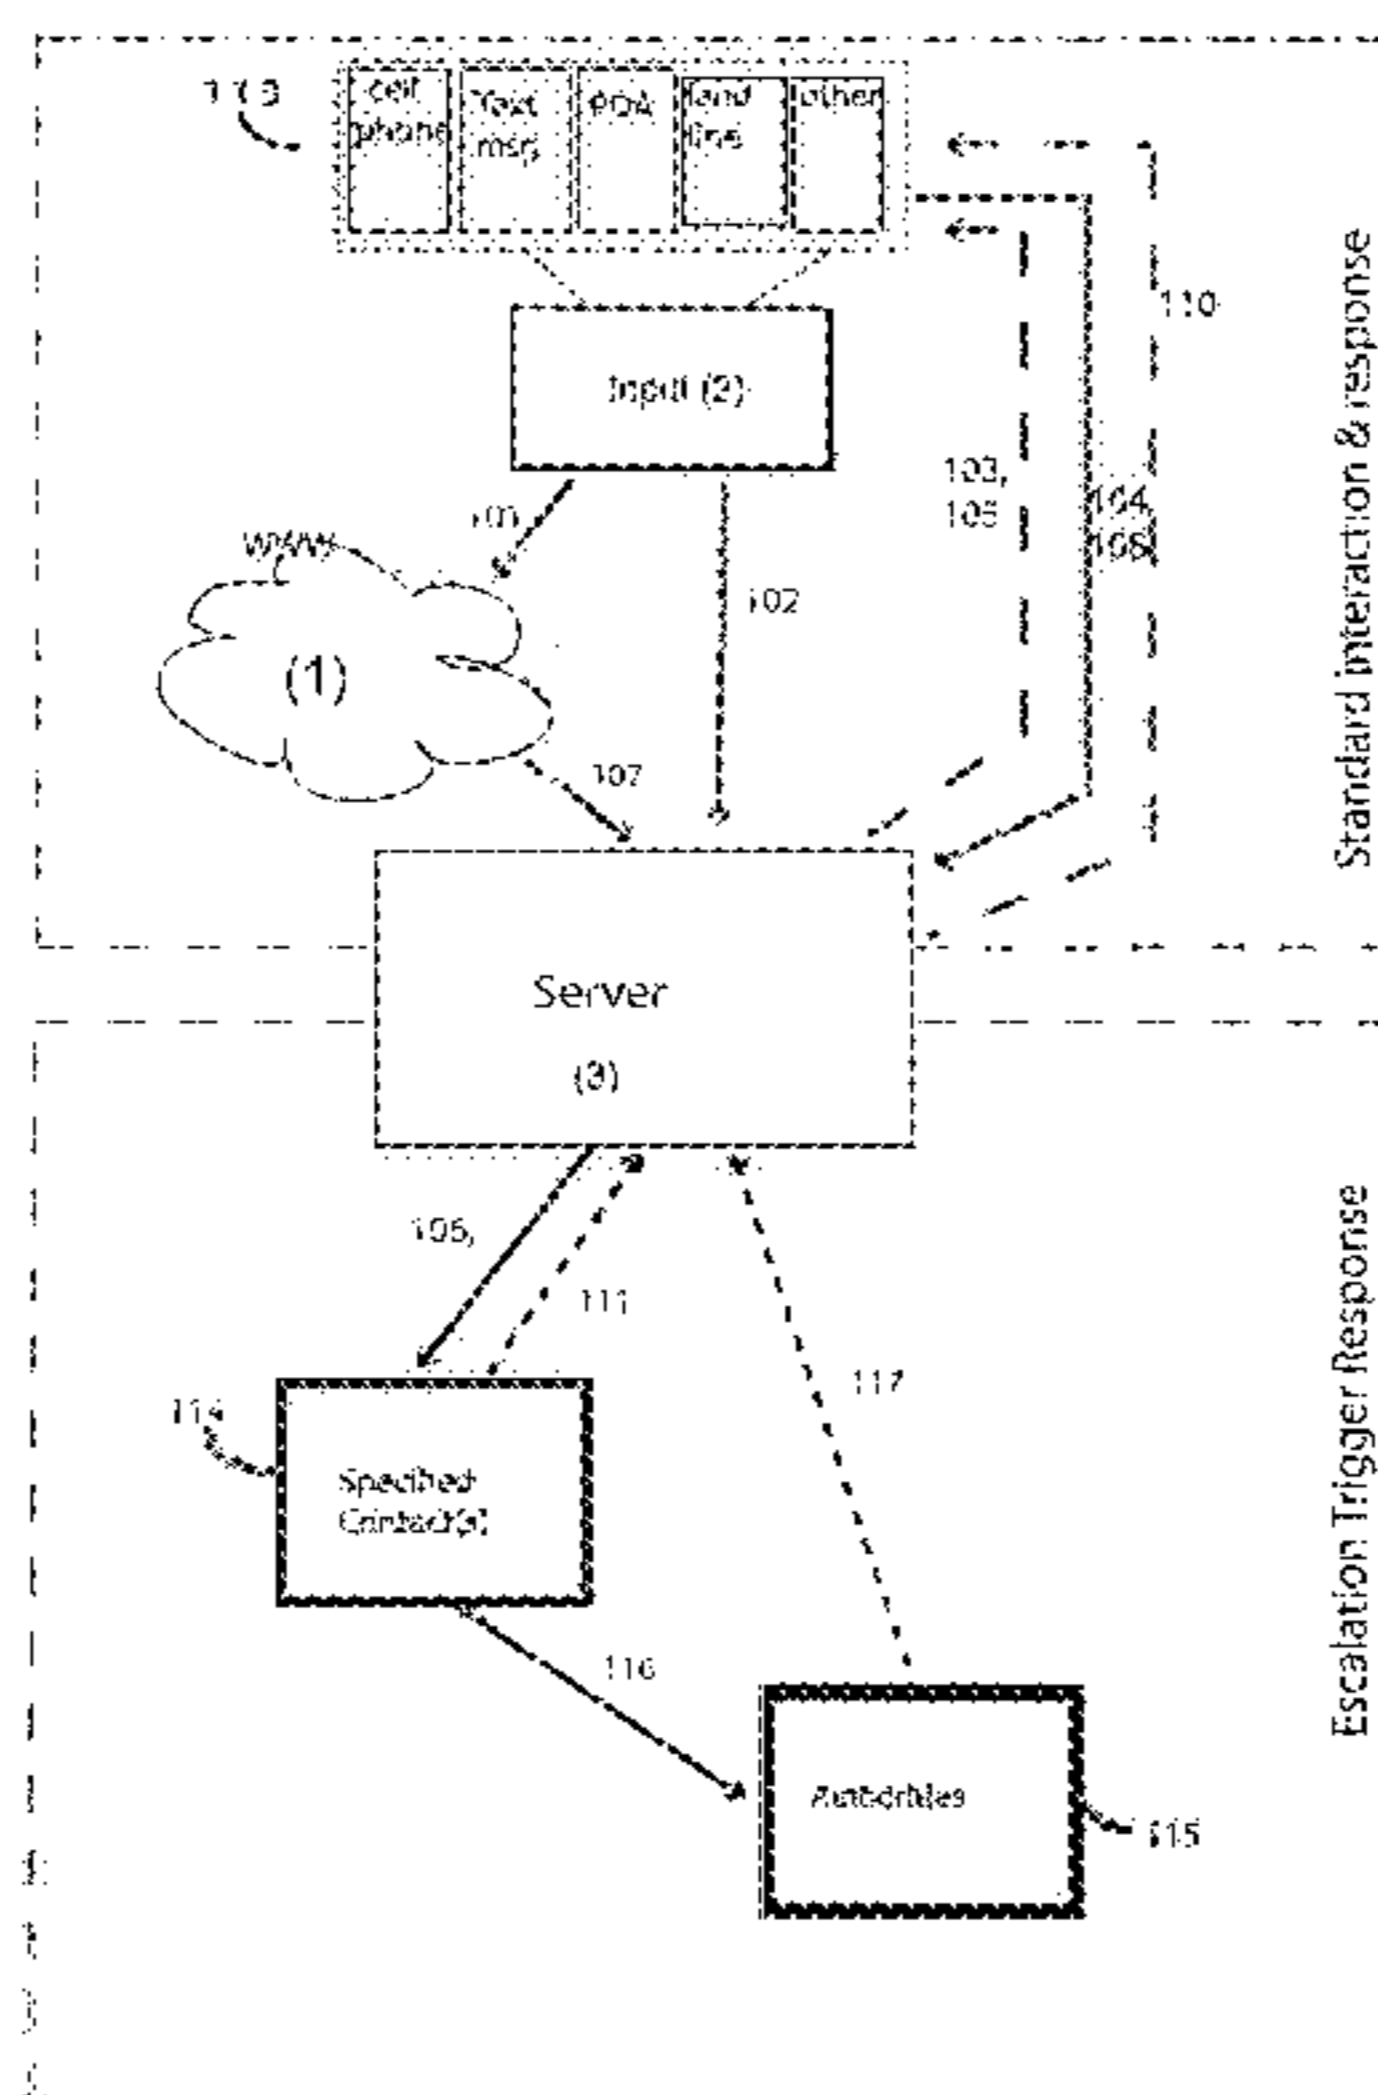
113

cell phone

Text msg

PDA

land line

other

110

Input (2)

103, 105

104, 108

101

WWW

102

(1)

107

Standard interaction & response

Server

(3)

105,

111

117

114

Specified Contact(s)

116

Authorities

115

Escalation Trigger Response